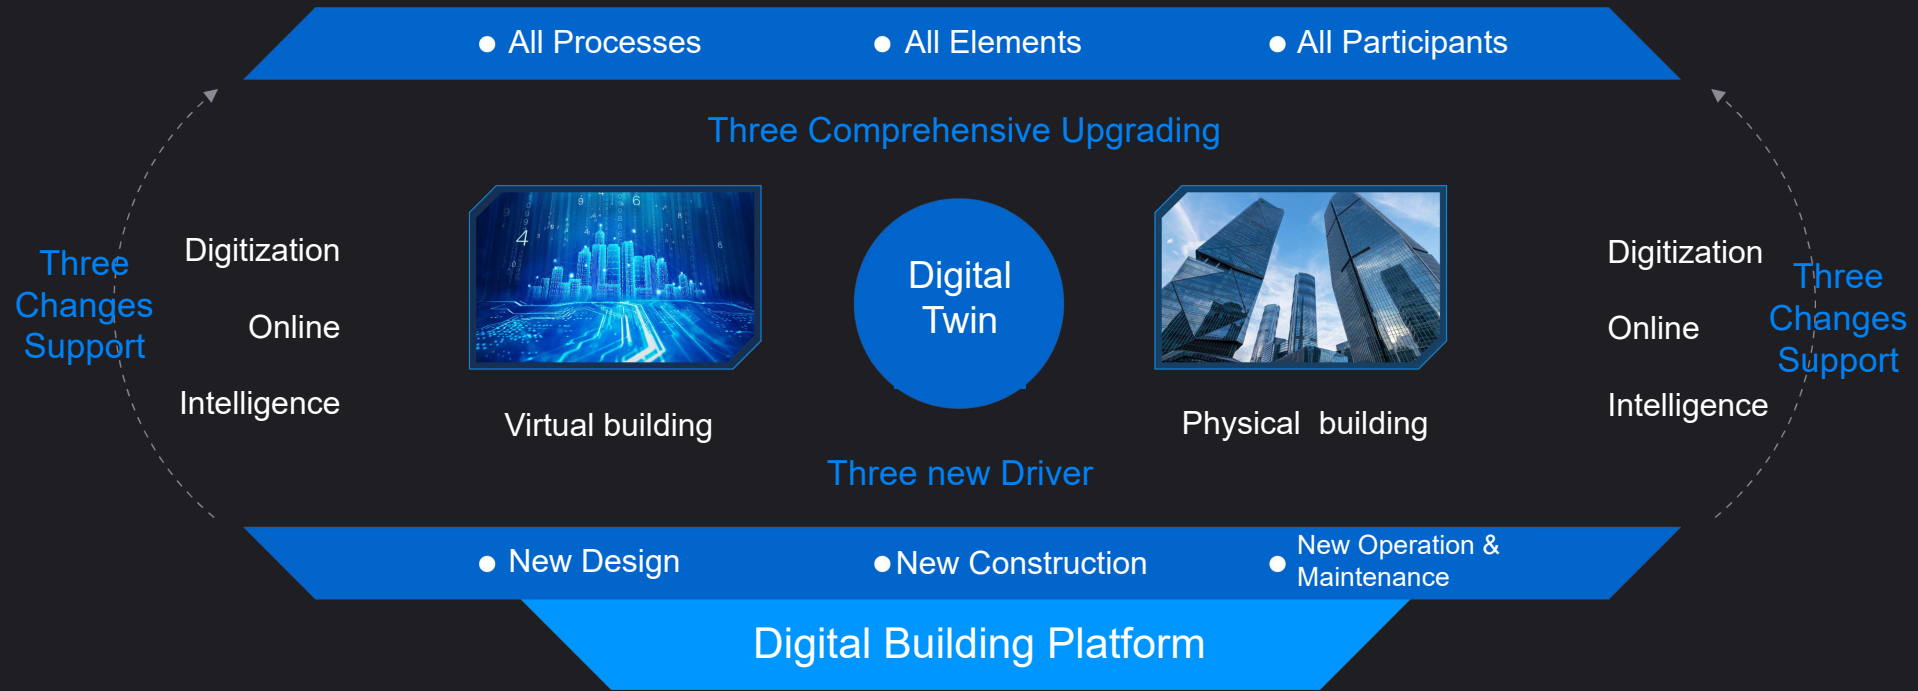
● All Processes ● All Elements ● All Participants

Three Comprehensive Upgrading

Three Changes Support

Digitization

Online

Intelligence

Virtual building

Digital Twin

Physical building

Digitization

Online

Intelligence

Three Changes Support

Three new Driver

● New Design ● New Construction ● New Operation & Maintenance

Digital Building Platform